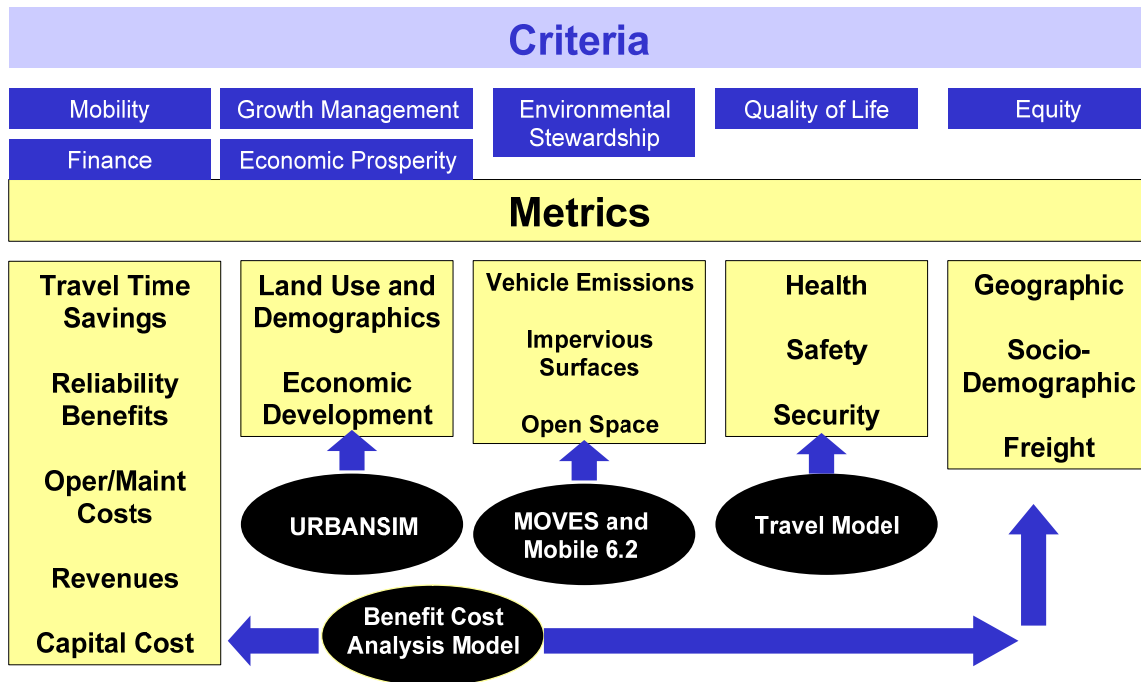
Criteria

Mobility

Growth Management

Environmental Stewardship

Quality of Life

Equity

Finance

Economic Prosperity

Metrics

Travel Time Savings

Reliability Benefits

Oper/Maint Costs

Revenues

Capital Cost

Land Use and Demographics

Economic Development

Vehicle Emissions

Impervious Surfaces

Open Space

Health

Safety

Security

Geographic

Socio-Demographic

Freight

URBANSIM

MOVES and Mobile 6.2

Travel Model

Benefit Cost Analysis Model